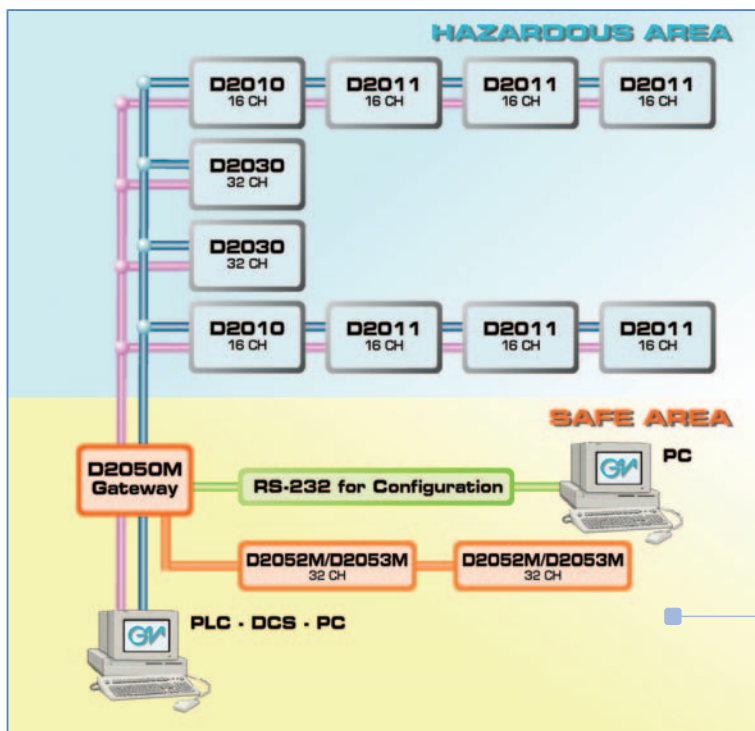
HAZARDOUS AREA

D2010
16 CH

D2011
16 CH

D2011
16 CH

D2011
16 CH

D2030
32 CH

D2030
32 CH

D2010
16 CH

D2011
16 CH

D2011
16 CH

D2011
16 CH

SAFE AREA

D2050M
Gateway

RS-232 for Configuration

PC

D2052M/D2053M
32 CH

D2052M/D2053M
32 CH

PLC - DCS - PC